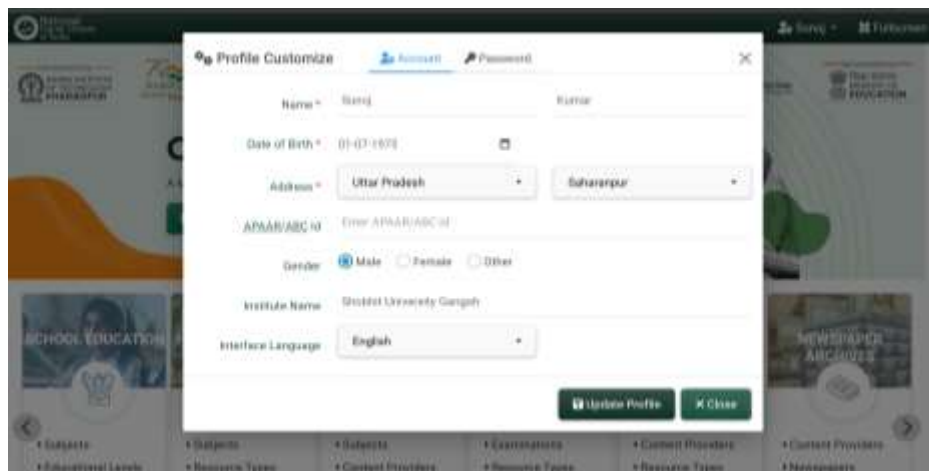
Profile Customize

Account

Password

Name * Suraj Kumar

Date of Birth * 01-07-1970

Address * Uttar Pradesh Saharanpur

APAAR/ABC id Enter APAAR/ABC id

Gender Male Female Other

Institute Name Shobhit University Gangoh

Interface Language English

Update Profile

× Close

Suraj

SCHOOL EDUCATION

NEWSPAPER ARCHIVES

• Subjects
• Educational Levels

• Subjects
• Resource Types

• Subjects
• Content Providers

• Examinations
• Resource Types

• Content Providers
• Resource Types

• Content Providers
• Newspapers